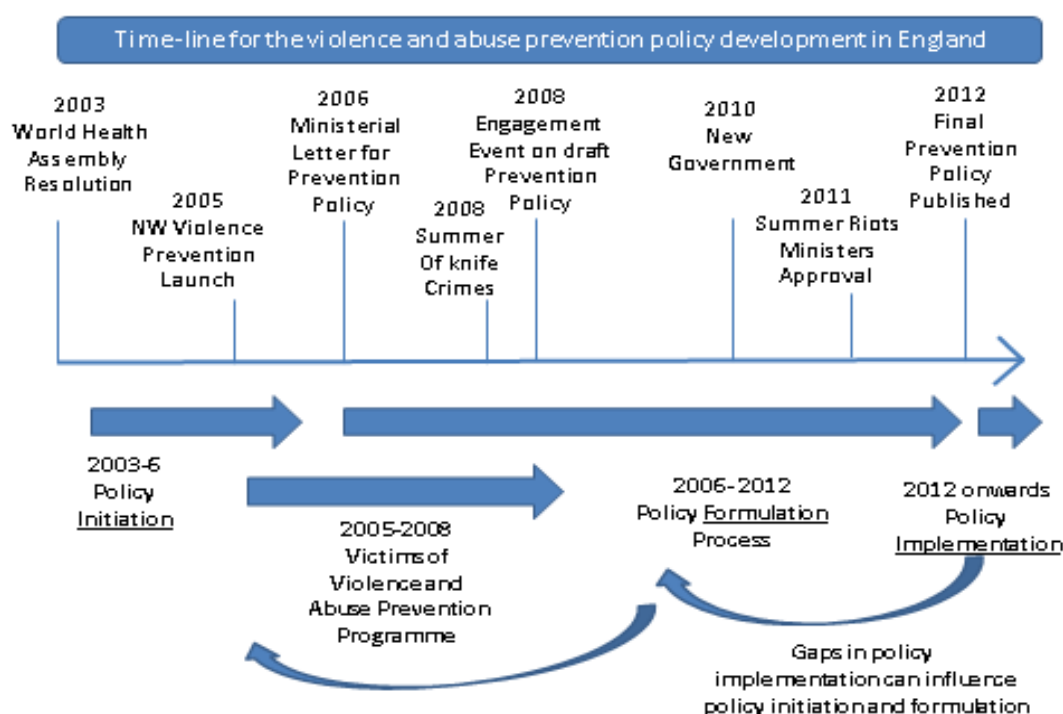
Time-line for the violence and abuse prevention policy development in England

2003
World Health
Assembly
Resolution

2005
NW Violence
Prevention
Launch

2006
Ministerial
Letter for
Prevention
Policy

2008
Summer
Of knife
Crimes

2008
Engagement
Event on draft
Prevention
Policy

2010
New
Government

2011
Summer Riots
Ministers
Approval

2012
Final
Prevention
Policy
Published

2003-6
Policy
Initiation

2005-2008
Victims of
Violence and
Abuse Prevention
Programme

2006-2012
Policy Formulation
Process

2012 onwards
Policy
Implementation

Gaps in policy
implementation can influence
policy initiation and formulation